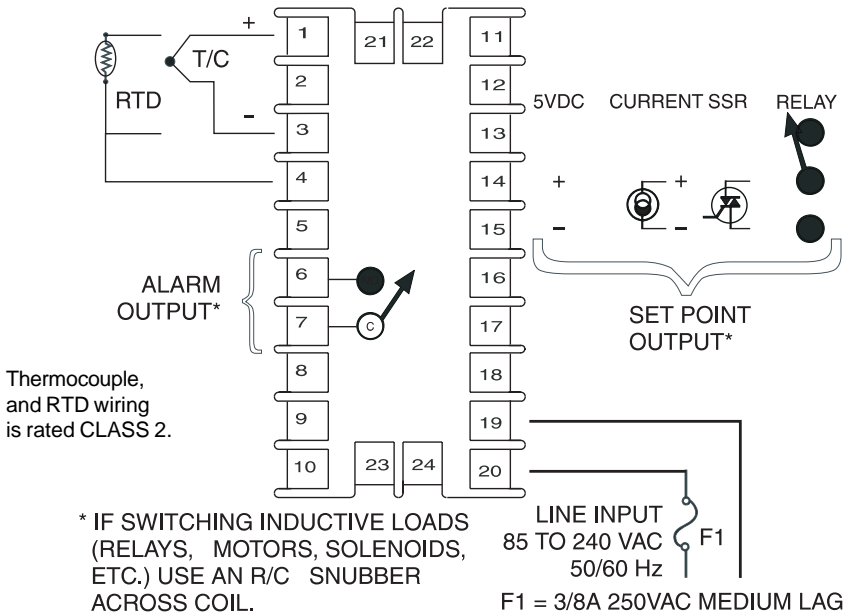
+
T/C
RTD
-
1
2
3
4
5
6
7
8
9
10
21
22
23
24
11
12
13
14
15
16
17
18
19
20
5VDC
CURRENT SSR
RELAY
+
-
+
-
ALARM OUTPUT*
C
SET POINT OUTPUT*
Thermocouple, and RTD wiring is rated CLASS 2.
LINE INPUT 85 TO 240 VAC 50/60 Hz
F1
* IF SWITCHING INDUCTIVE LOADS (RELAYS, MOTORS, SOLENOIDS, ETC.) USE AN R/C SNUBBER ACROSS COIL.
F1 = 3/8A 250VAC MEDIUM LAG